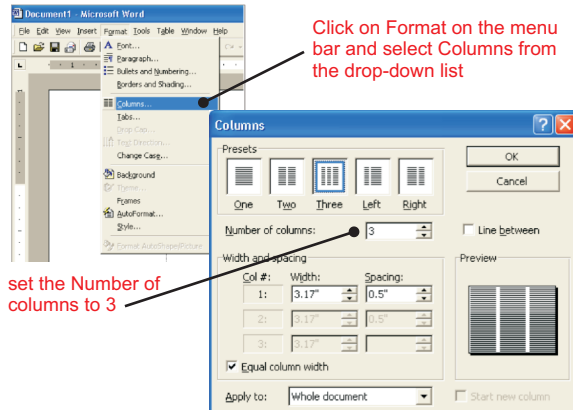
Document1 - Microsoft Word

File Edit View Insert Format Tools Table Window Help

Font...
Paragraph...
Bullets and Numbering...
Borders and Shading...
Columns...
Tabs...
Drop Cap...
Text Direction...
Change Case...
Background
Theme...
Frames
AutoFormat...
Style...
Format AutoShape/Picture

Click on Format on the menu bar and select Columns from the drop-down list

Columns

Presets

One Two Three Left Right

OK

Cancel

Number of columns: 3

Line between

Width and spacing

Col #: Width: Spacing:

1: 3.17" 0.5"

2: 3.17" 0.5"

3: 3.17"

Preview

Equal column width

Apply to: Whole document

Start new column

set the Number of columns to 3